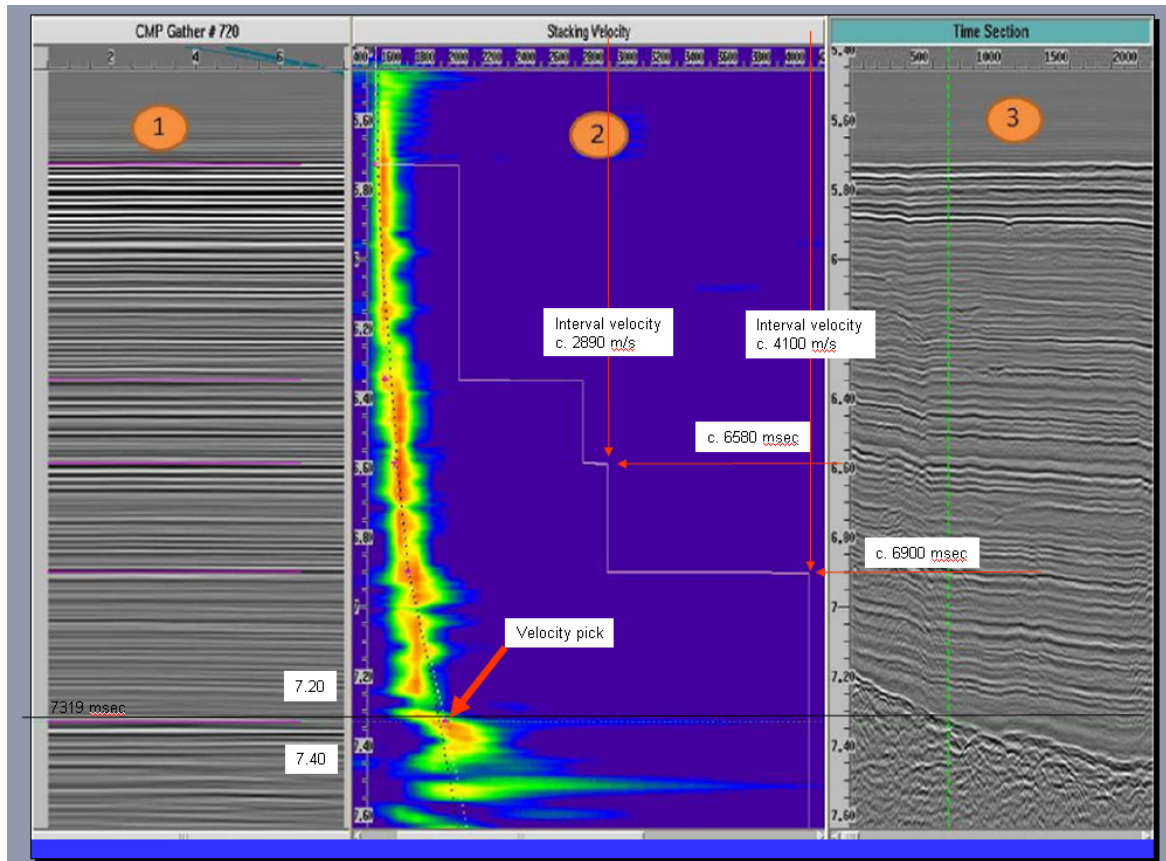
CMP Gather # 720

Stacking Velocity

Time Section

2 4 6

1600 1800 2000 2200 2400 2600 2800 3000 3200 3400 3600 3800 4000

500 1000 1500 2000

1

2

3

5.60
5.80
6
6.20
6.40
6.60
6.80
7
7.20
7.40
7.60

Interval velocity c. 2890 m/s

Interval velocity c. 4100 m/s

c. 6580 msec

c. 6900 msec

Velocity pick

7.20

7319 msec

7.40